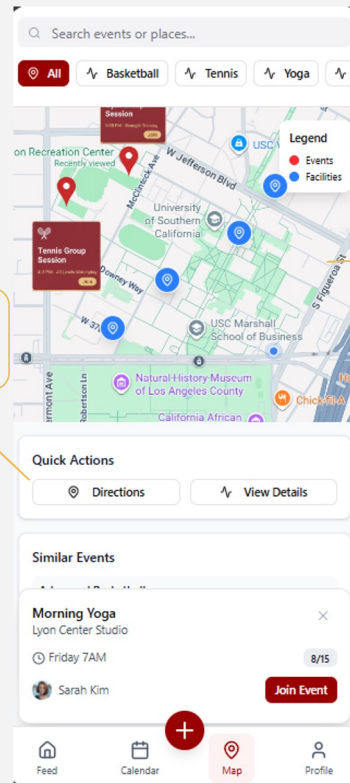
Search events or places...

All
Basketball
Tennis
Yoga

Session
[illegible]

on Recreation Center
Recently viewed
McClintock Ave
W Jefferson Blvd
USC
Legend
Events
Facilities
University of Southern California
Tennis Group Session
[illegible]
Downey Way
W 37th
USC Marshall School of Business
S Figueroa St
Natural History Museum of Los Angeles County
Vermont Ave
Robertson Ln
California African
Chick-fil-A

Quick Actions
Directions
View Details

Similar Events

Morning Yoga
Lyon Center Studio
Friday 7AM
8/15
Sarah Kim
Join Event

Feed
Calendar
Map
Profile